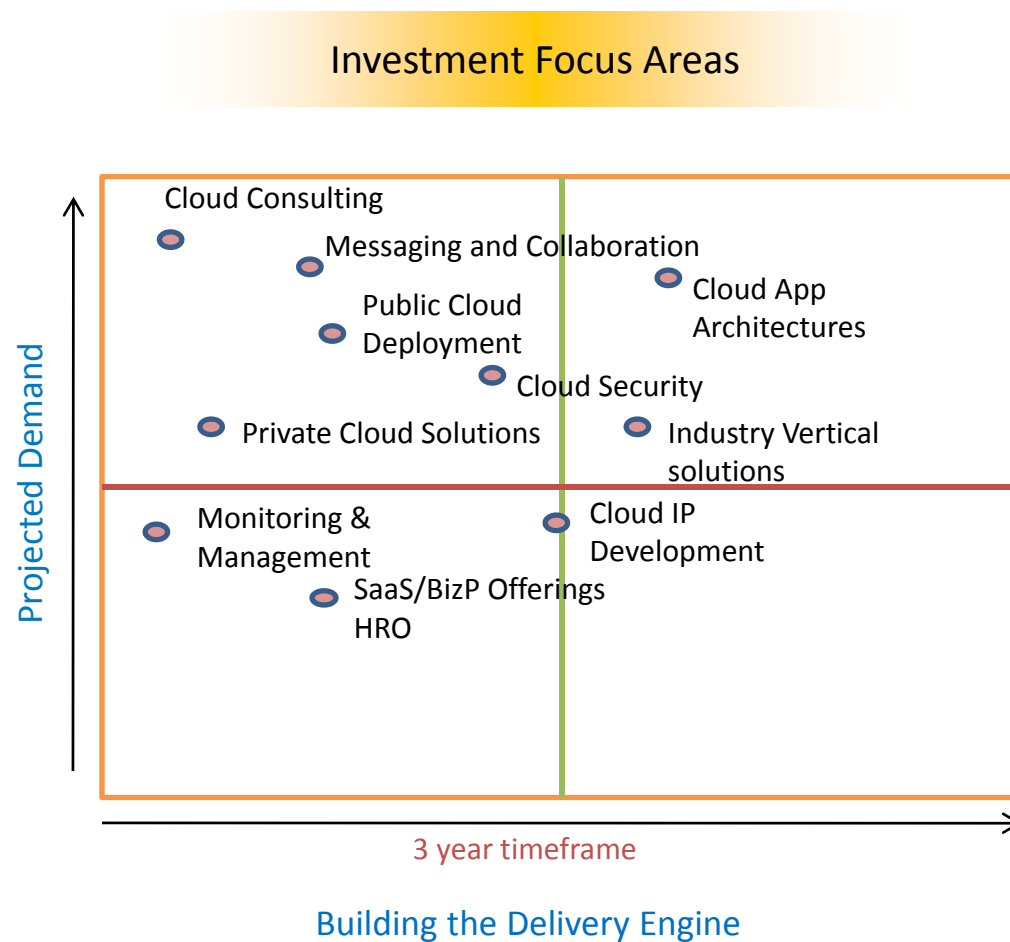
Investment Focus Areas

Projected Demand

Cloud Consulting

Messaging and Collaboration

Cloud App Architectures

Public Cloud Deployment

Cloud Security

Private Cloud Solutions

Industry Vertical solutions

Monitoring & Management

Cloud IP Development

SaaS/BizP Offerings HRO

3 year timeframe

Building the Delivery Engine